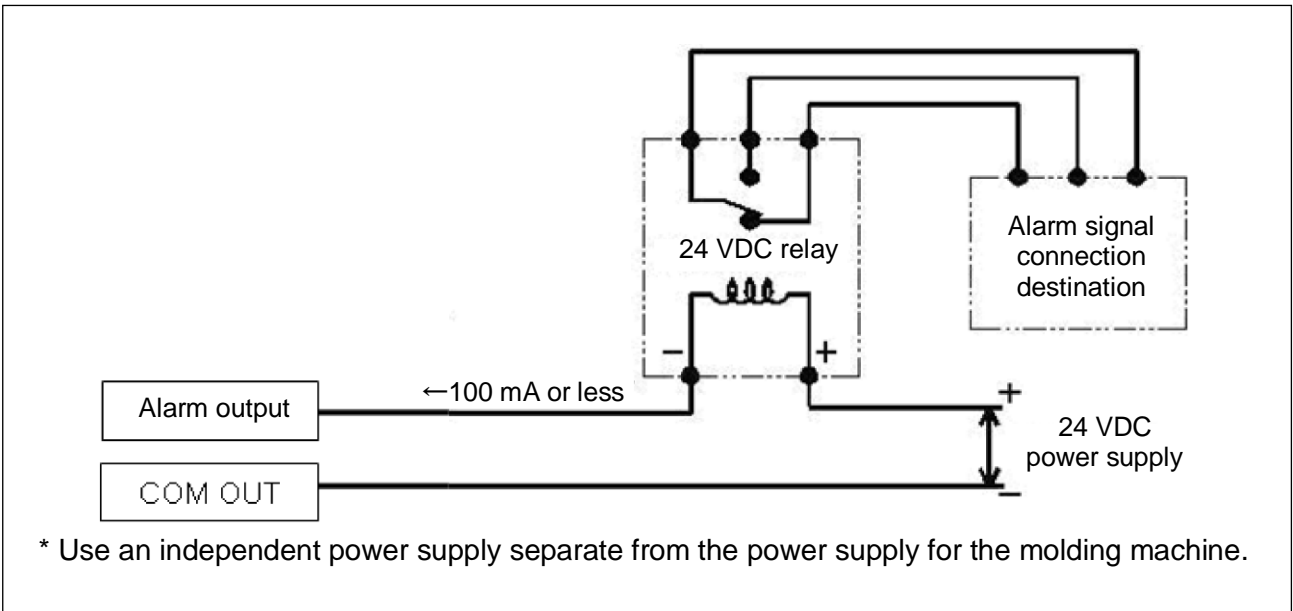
24 VDC relay

Alarm signal connection destination

−

+

←100 mA or less

Alarm output

+

24 VDC power supply

COM OUT

−

* Use an independent power supply separate from the power supply for the molding machine.